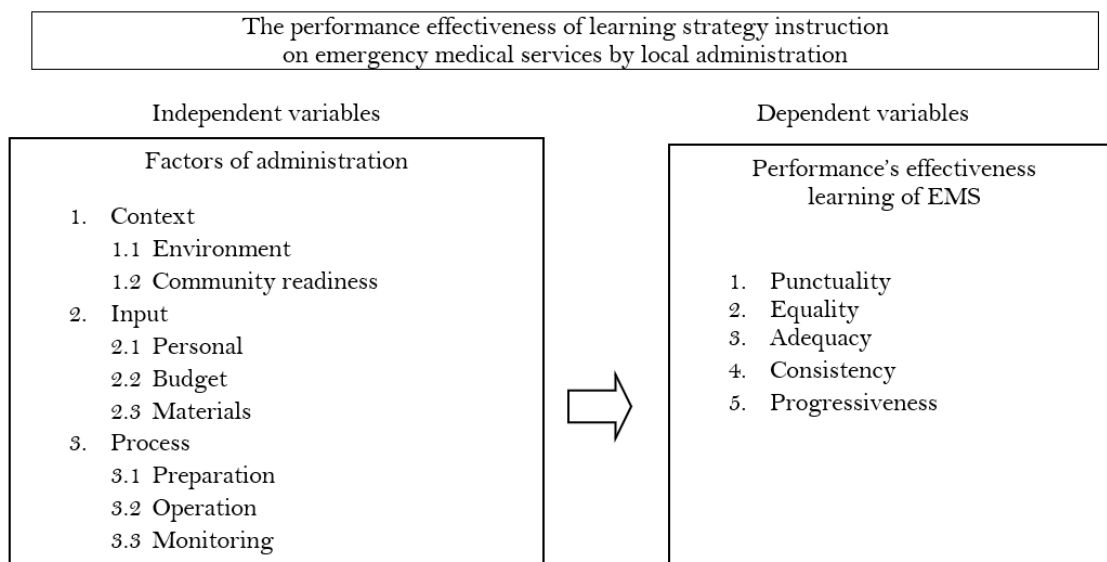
The performance effectiveness of learning strategy instruction on emergency medical services by local administration

Independent variables

Factors of administration

1. Context
1.1 Environment
1.2 Community readiness
2. Input
2.1 Personal
2.2 Budget
2.3 Materials
3. Process
3.1 Preparation
3.2 Operation
3.3 Monitoring

Dependent variables

Performance's effectiveness learning of EMS

1. Punctuality
2. Equality
3. Adequacy
4. Consistency
5. Progressiveness